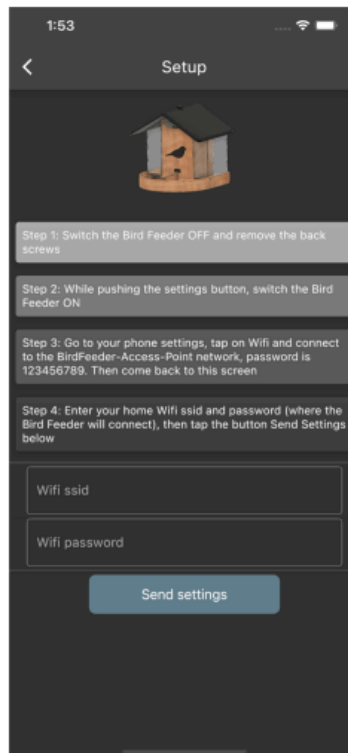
1:53

Setup

Step 1: Switch the Bird Feeder OFF and remove the back screws

Step 2: While pushing the settings button, switch the Bird Feeder ON

Step 3: Go to your phone settings, tap on Wifi and connect to the BirdFeeder-Access-Point network, password is 123456789. Then come back to this screen

Step 4: Enter your home Wifi ssid and password (where the Bird Feeder will connect), then tap the button Send Settings below

Wifi ssid

Wifi password

Send settings